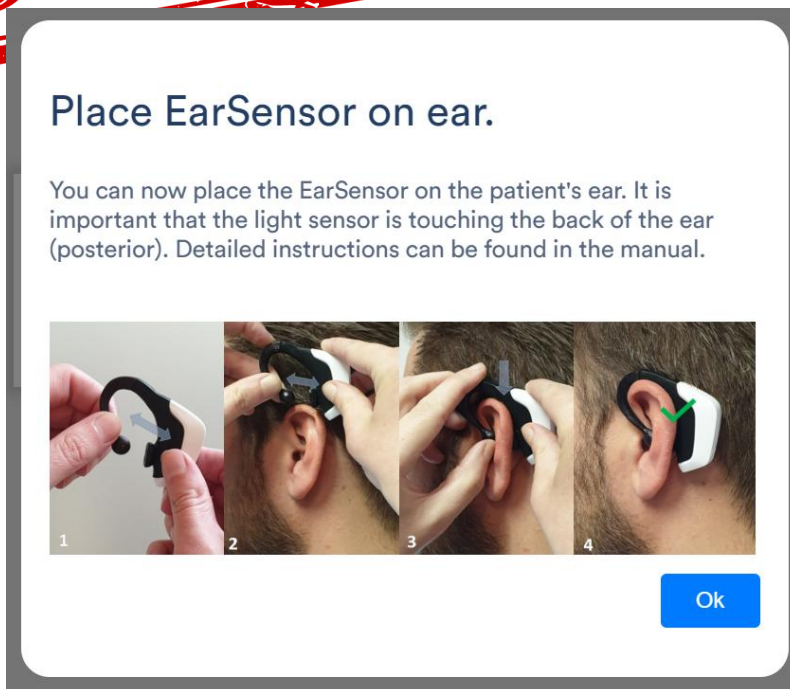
Place EarSensor on ear.

You can now place the EarSensor on the patient's ear. It is important that the light sensor is touching the back of the ear (posterior). Detailed instructions can be found in the manual.

1

2

3

4

Ok